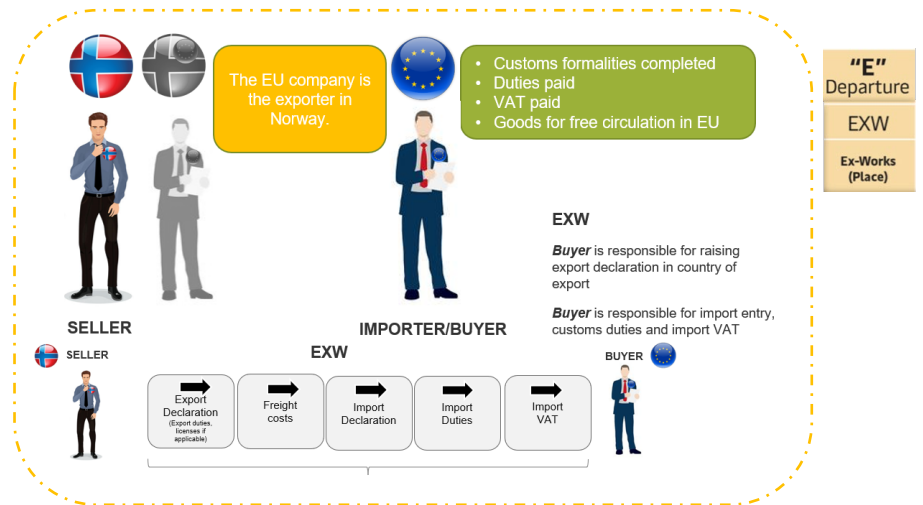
The EU company is the exporter in Norway.

- Customs formalities completed
- Duties paid
- VAT paid
- Goods for free circulation in EU

"E" Departure

EXW

Ex-Works (Place)

SELLER

IMPORTER/BUYER

EXW

*Buyer* is responsible for raising export declaration in country of export

*Buyer* is responsible for import entry, customs duties and import VAT

SELLER

EXW

BUYER

Export Declaration (Export duties, licenses if applicable)

Freight costs

Import Declaration

Import Duties

Import VAT